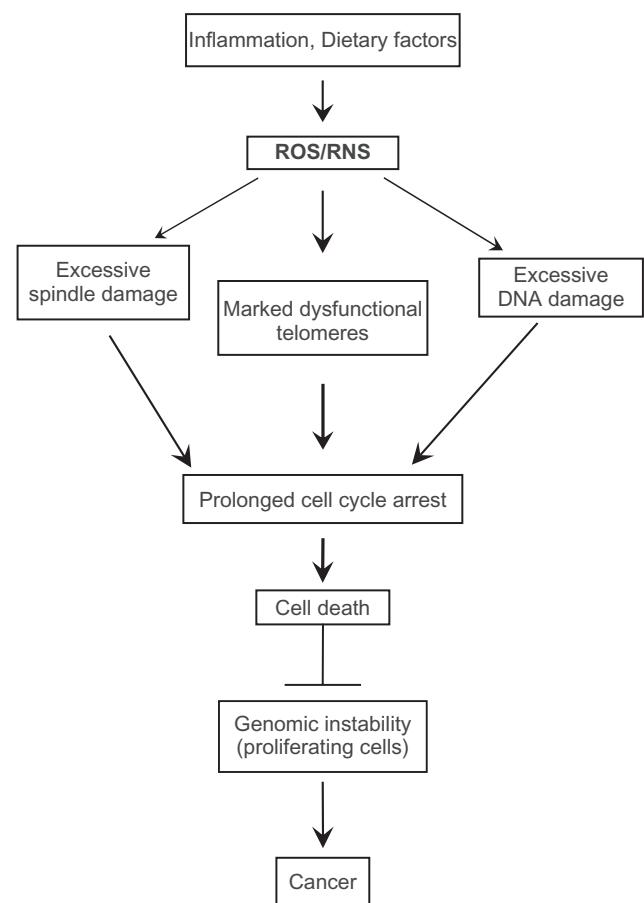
Inflammation, Dietary factors

ROS/RNS

Excessive spindle damage

Marked dysfunctional telomeres

Excessive DNA damage

Prolonged cell cycle arrest

Cell death

Genomic instability (proliferating cells)

Cancer